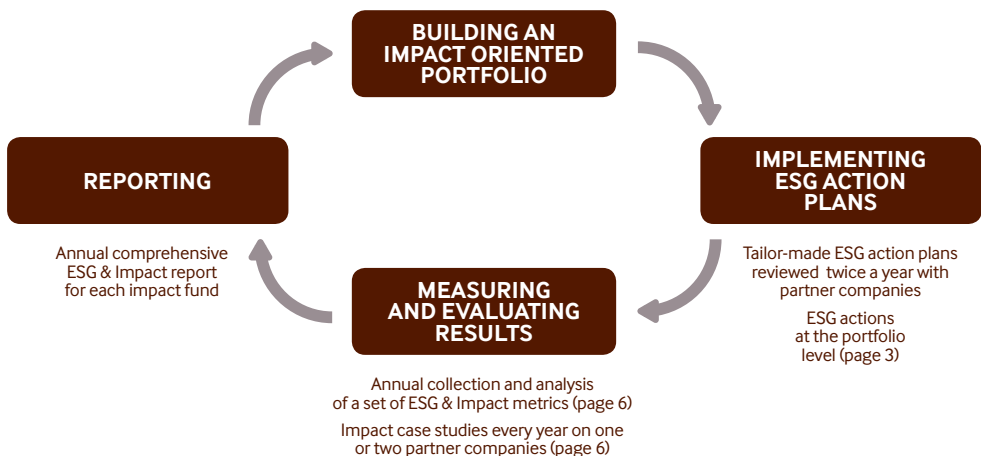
BUILDING AN IMPACT ORIENTED PORTFOLIO

IMPLEMENTING ESG ACTION PLANS

Tailor-made ESG action plans reviewed twice a year with partner companies

ESG actions at the portfolio level (page 3)

MEASURING AND EVALUATING RESULTS

Annual collection and analysis of a set of ESG & Impact metrics (page 6)

Impact case studies every year on one or two partner companies (page 6)

REPORTING

Annual comprehensive ESG & Impact report for each impact fund